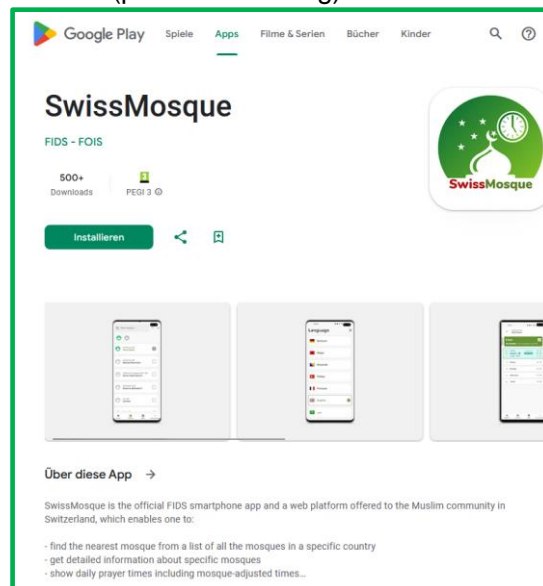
Google Play Spiele Apps Filme & Serien Bücher Kinder

SwissMosque

FIDS - FOIS

500+
Downloads

PEGI 3

Installieren

SwissMosque

Language

Über diese App →

SwissMosque is the official FIDS smartphone app and a web platform offered to the Muslim community in Switzerland, which enables one to:

- find the nearest mosque from a list of all the mosques in a specific country
- get detailed information about specific mosques
- show daily prayer times including mosque-adjusted times...